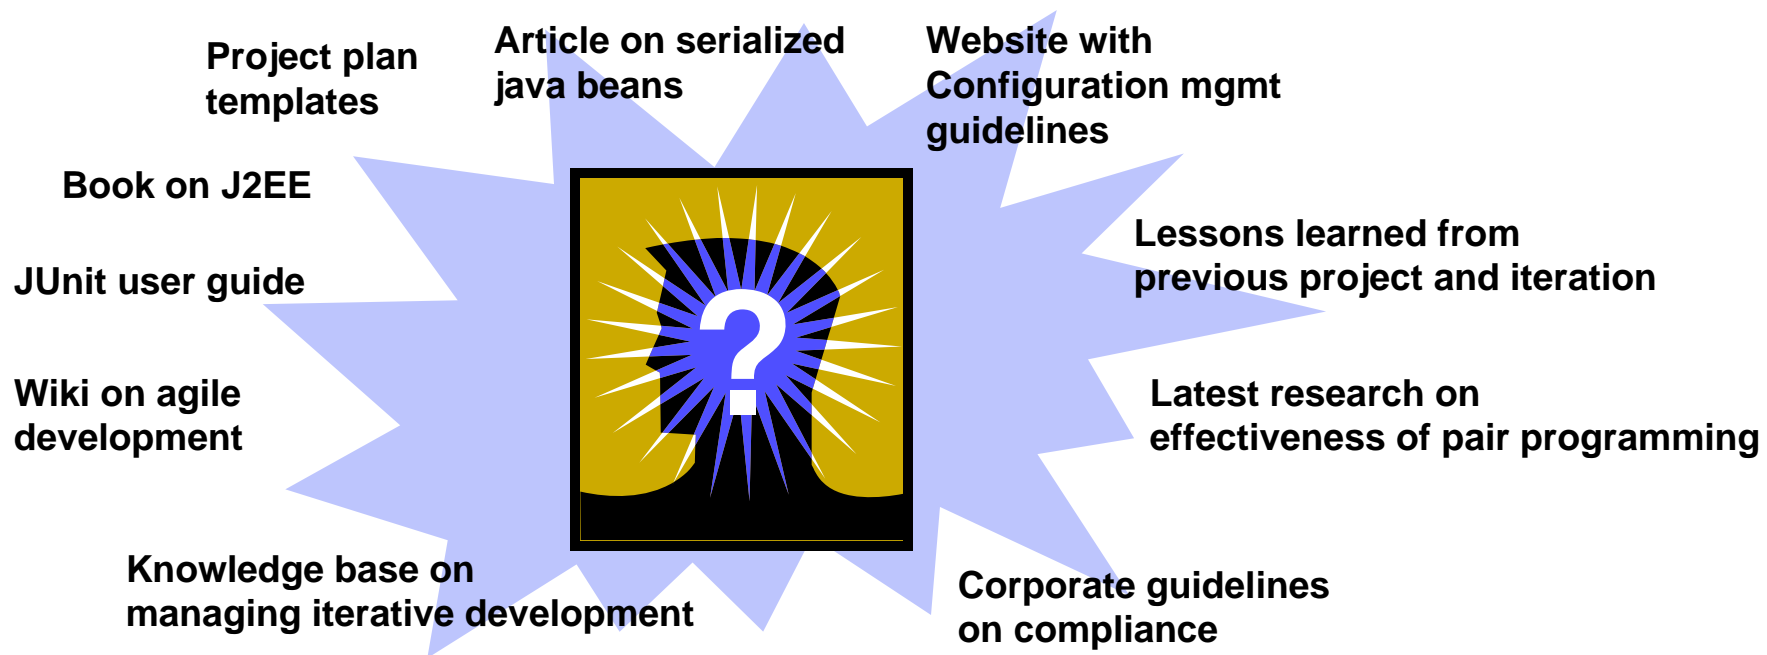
Project plan templates

Article on serialized java beans

Website with Configuration mgmt guidelines

Book on J2EE

Lessons learned from previous project and iteration

JUnit user guide

Wiki on agile development

Latest research on effectiveness of pair programming

?

Knowledge base on managing iterative development

Corporate guidelines on compliance